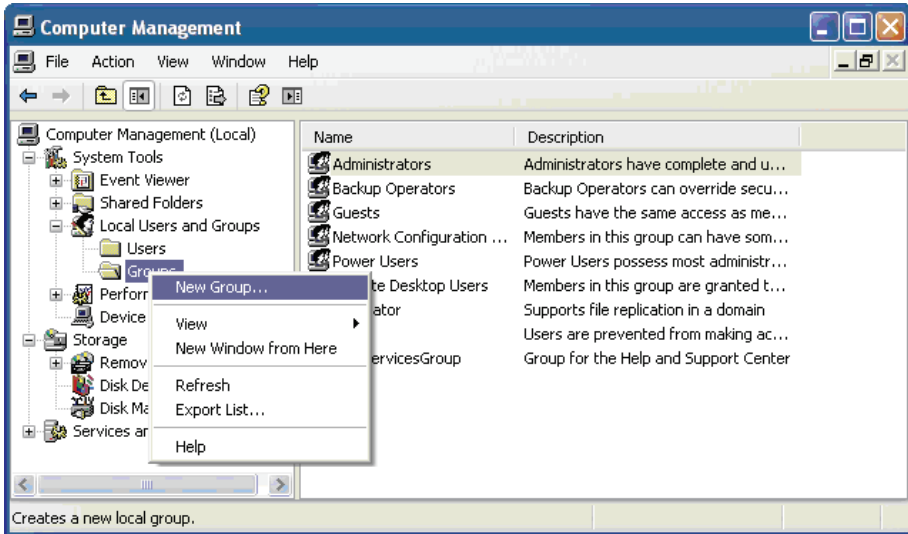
Computer Management

File Action View Window Help

Computer Management (Local)
System Tools
Event Viewer
Shared Folders
Local Users and Groups
Users
Groups
Perforr
Device
Storage
Remov
Disk De
Disk Ma
Services ar

New Group...
View
New Window from Here
Refresh
Export List...
Help

| Name | Description |
|---|---|
| Administrators | Administrators have complete and u... |
| Backup Operators | Backup Operators can override secu... |
| Guests | Guests have the same access as me... |
| Network Configuration ... | Members in this group can have som... |
| Power Users | Power Users possess most administr... |
| te Desktop Users | Members in this group are granted t... |
| ator | Supports file replication in a domain |
| | Users are prevented from making ac... |
| ervicesGroup | Group for the Help and Support Center |

Creates a new local group.